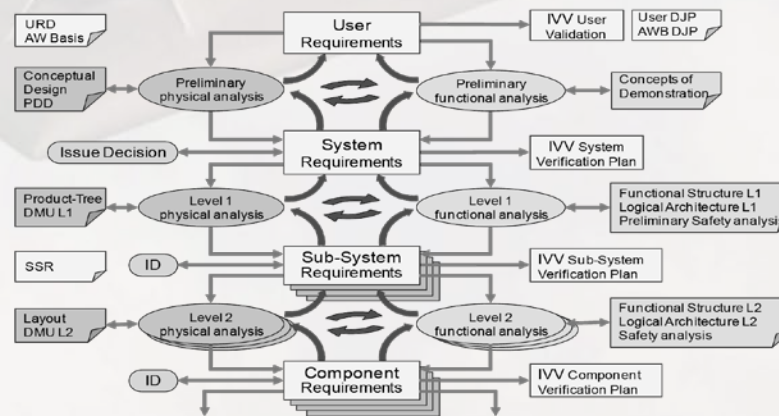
URD
AW Basis

User Requirements

IVV User Validation

User DJP
AWB DJP

Conceptual Design PDD

Preliminary physical analysis

Preliminary functional analysis

Concepts of Demonstration

Issue Decision

System Requirements

IVV System Verification Plan

Product-Tree DMU L1

Level 1 physical analysis

Level 1 functional analysis

Functional Structure L1
Logical Architecture L1
Preliminary Safety analysis

SSR

ID

Sub-System Requirements

IVV Sub-System Verification Plan

Layout DMU L2

Level 2 physical analysis

Level 2 functional analysis

Functional Structure L2
Logical Architecture L2
Safety analysis

ID

Component Requirements

IVV Component Verification Plan